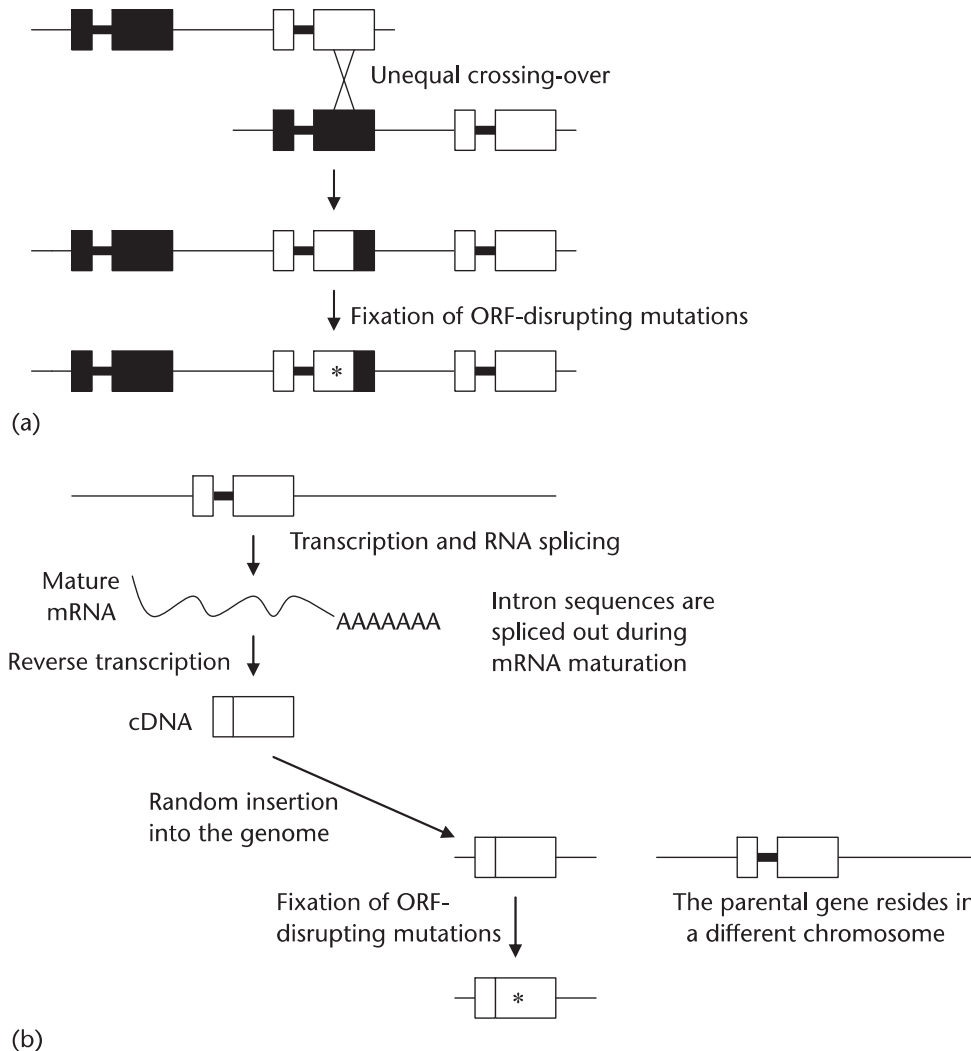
Unequal crossing-over

Fixation of ORF-disrupting mutations

*

(a)

Transcription and RNA splicing

Mature mRNA

AAAAAAA

Intron sequences are spliced out during mRNA maturation

Reverse transcription

cDNA

Random insertion into the genome

Fixation of ORF-disrupting mutations

The parental gene resides ir a different chromosome

*

(b)